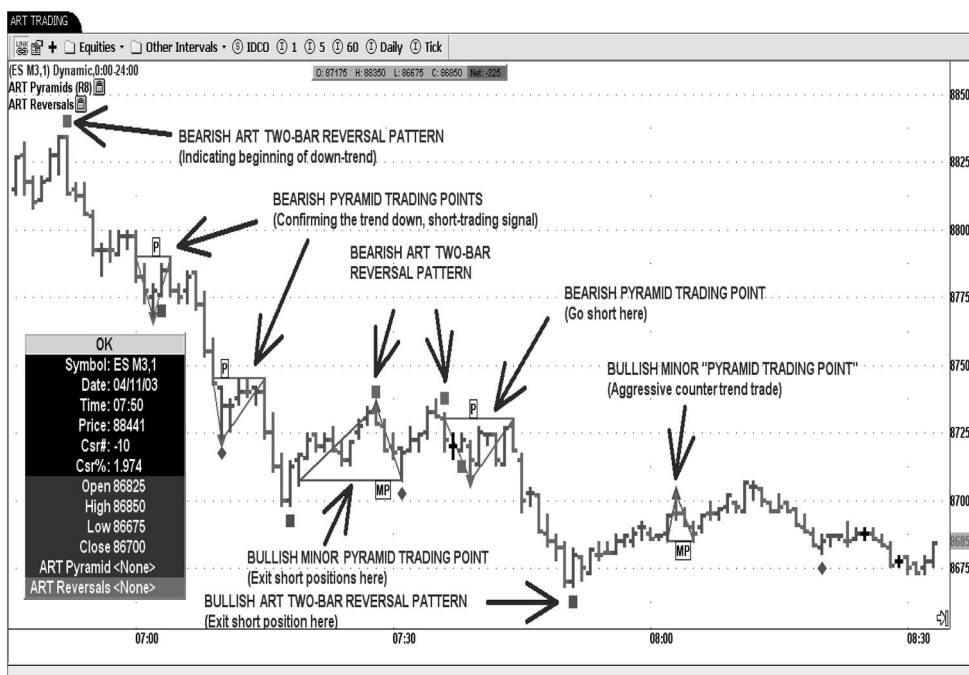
ART TRADING

Equities • Other Intervals • IDCO 1 5 60 Daily Tick

(ES M3,1) Dynamic,0:00-24:00
ART Pyramids (R8)
ART Reversals

O: 87175 H: 88350 L: 86675 C: 86850 Net: -325

BEARISH ART TWO-BAR REVERSAL PATTERN
(Indicating beginning of down-trend)

BEARISH PYRAMID TRADING POINTS
(Confirming the trend down, short-trading signal)

BEARISH ART TWO-BAR REVERSAL PATTERN

BEARISH PYRAMID TRADING POINT
(Go short here)

BULLISH MINOR "PYRAMID TRADING POINT"
(Aggressive counter trend trade)

P

P

P

MP

MP

OK
Symbol: ES M3,1
Date: 04/11/03
Time: 07:50
Price: 88441
Csr#: -10
Csr%: 1.974
Open 86825
High 86850
Low 86675
Close 86700
ART Pyramid <None>
ART Reversals <None>

BULLISH MINOR PYRAMID TRADING POINT
(Exit short positions here)

BULLISH ART TWO-BAR REVERSAL PATTERN
(Exit short position here)

8850
8825
8800
8775
8750
8725
8700
8685
8675

07:00
07:30
08:00
08:30